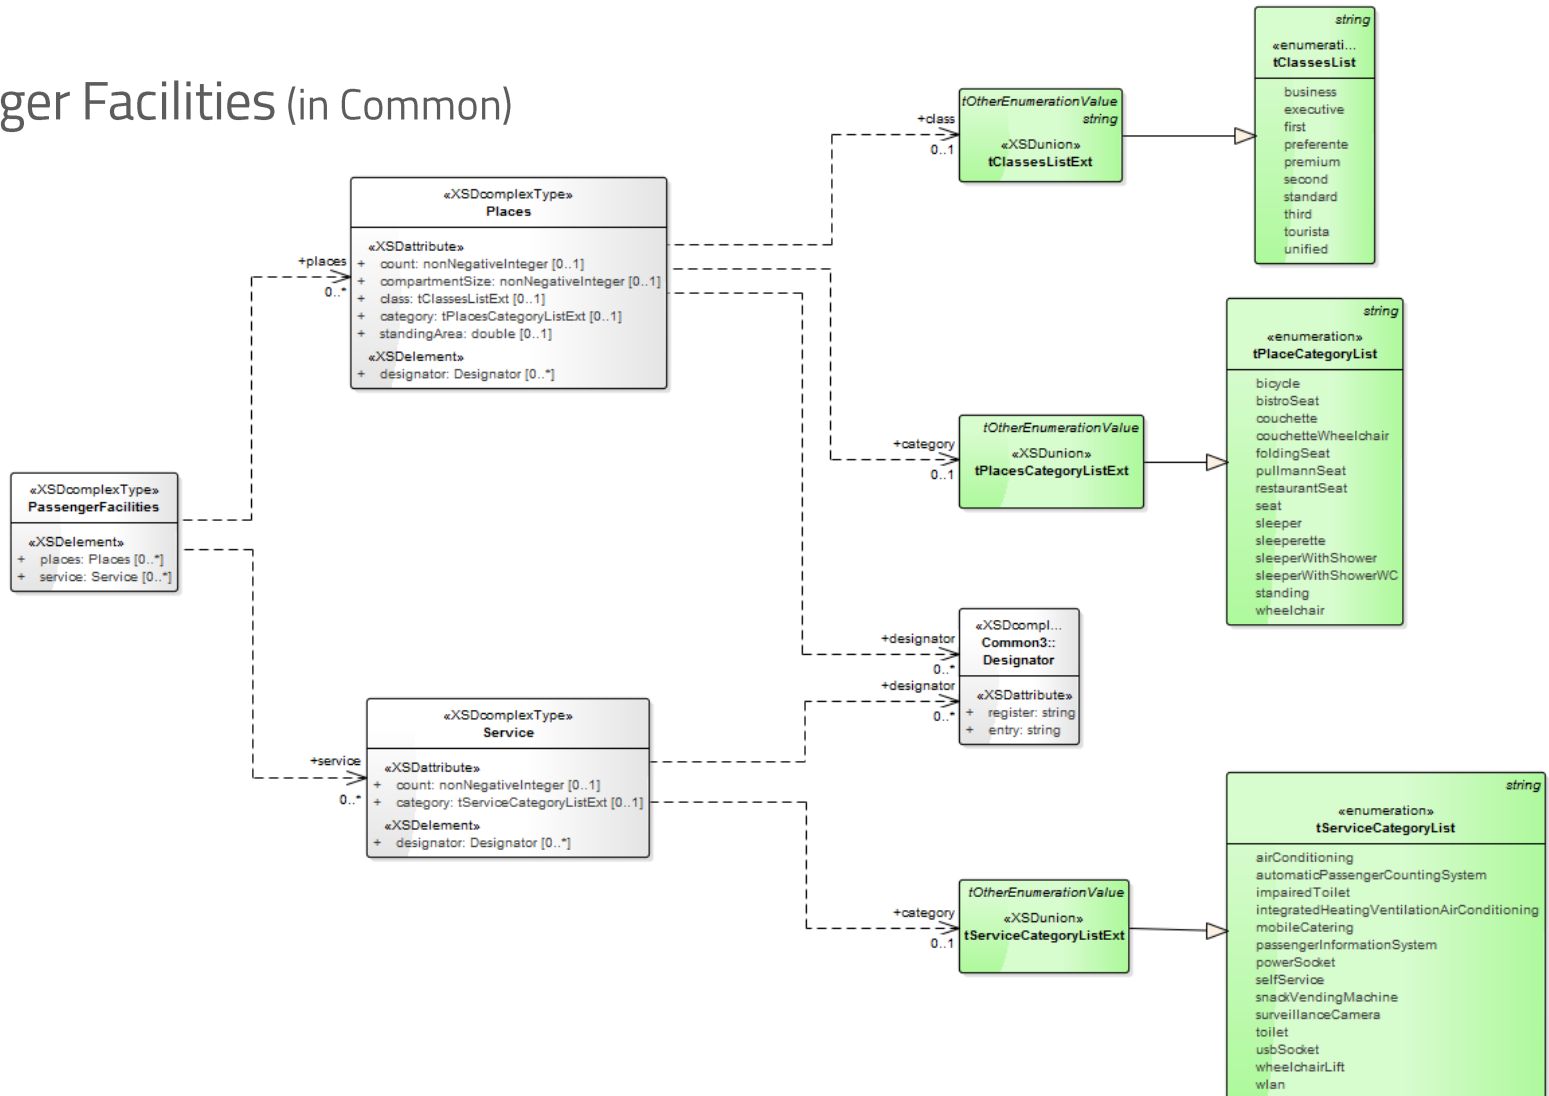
ger Facilities (in Common)

«XSDcomplexType»
Places

«XSDattribute»
+ count: nonNegativeInteger [0..1]
+ compartmentSize: nonNegativeInteger [0..1]
+ class: tClassesListExt [0..1]
+ category: tPlacesCategoryListExt [0..1]
+ standingArea: double [0..1]
«XSDelement»
+ designator: Designator [0..*]

+places
0..*

«XSDcomplexType»
PassengerFacilities

«XSDelement»
+ places: Places [0..*]
+ service: Service [0..*]

+class
0..1

tOtherEnumerationValue
string
«XSDunion»
tClassesListExt

string
«enumerati...
tClassesList

business
executive
first
preferente
premium
second
standard
third
tourista
unified

+category
0..1

tOtherEnumerationValue
«XSDunion»
tPlacesCategoryListExt

string
«enumeration»
tPlaceCategoryList

bicycle
bistroSeat
couchette
couchetteWheelchair
foldingSeat
pullmannSeat
restaurantSeat
seat
sleeper
sleeperette
sleeperWithShower
sleeperWithShowerWC
standing
wheelchair

+designator
0..*

«XSDcompl...
Common3::
Designator

+designator
0..*

«XSDattribute»
+ register: string
+ entry: string

«XSDcomplexType»
Service

+service
0..*

«XSDattribute»
+ count: nonNegativeInteger [0..1]
+ category: tServiceCategoryListExt [0..1]
«XSDelement»
+ designator: Designator [0..*]

+category
0..1

tOtherEnumerationValue
«XSDunion»
tServiceCategoryListExt

string
«enumeration»
tServiceCategoryList

airConditioning
automaticPassengerCountingSystem
impairedToilet
integratedHeatingVentilationAirConditioning
mobileCatering
passengerInformationSystem
powerSocket
selfService
snackVendingMachine
surveillanceCamera
toilet
usbSocket
wheelchairLift
wlan